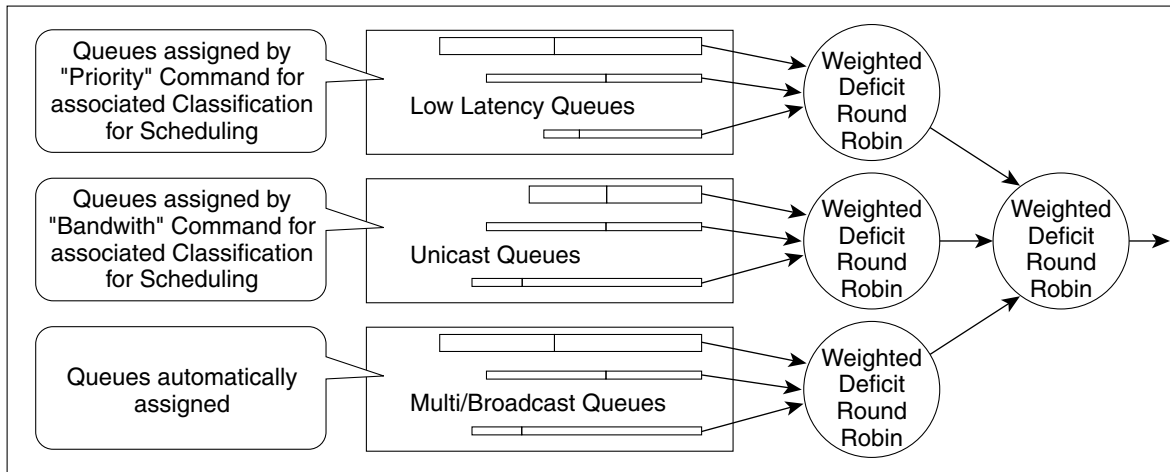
Queues assigned by "Priority" Command for associated Classification for Scheduling

Low Latency Queues

Weighted Deficit Round Robin

Queues assigned by "Bandwith" Command for associated Classification for Scheduling

Unicast Queues

Weighted Deficit Round Robin

Weighted Deficit Round Robin

Queues automatically assigned

Multi/Broadcast Queues

Weighted Deficit Round Robin